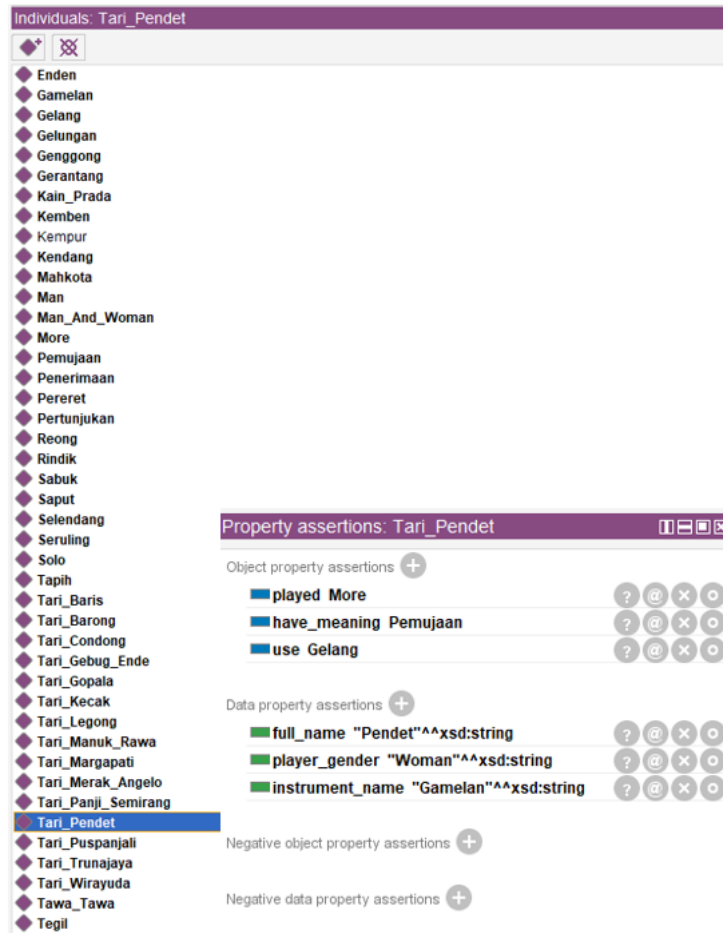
Individuals: Tari_Pendet

Enden
Gamelan
Gelang
Gelungan
Genggong
Gerantang
Kain_Prada
Kemben
Kempur
Kendang
Mahkota
Man
Man_And_Woman
More
Pemujaan
Penerimaan
Pereret
Pertunjukan
Reong
Rindik
Sabuk
Saput
Selendang
Seruling
Solo
Tapih
Tari_Baris
Tari_Barong
Tari_Condong
Tari_Gebug_Ende
Tari_Gopala
Tari_Kecak
Tari_Legong
Tari_Manuk_Rawa
Tari_Margapati
Tari_Merak_Angelo
Tari_Panji_Semirang
Tari_Pendet
Tari_Puspanjali
Tari_Trunajaya
Tari_Wirayuda
Tawa_Tawa
Tegil

Property assertions: Tari_Pendet

Object property assertions
played More
have_meaning Pemujaan
use Gelang

Data property assertions
full_name "Pendet"^^xsd:string
player_gender "Woman"^^xsd:string
instrument_name "Gamelan"^^xsd:string

Negative object property assertions

Negative data property assertions